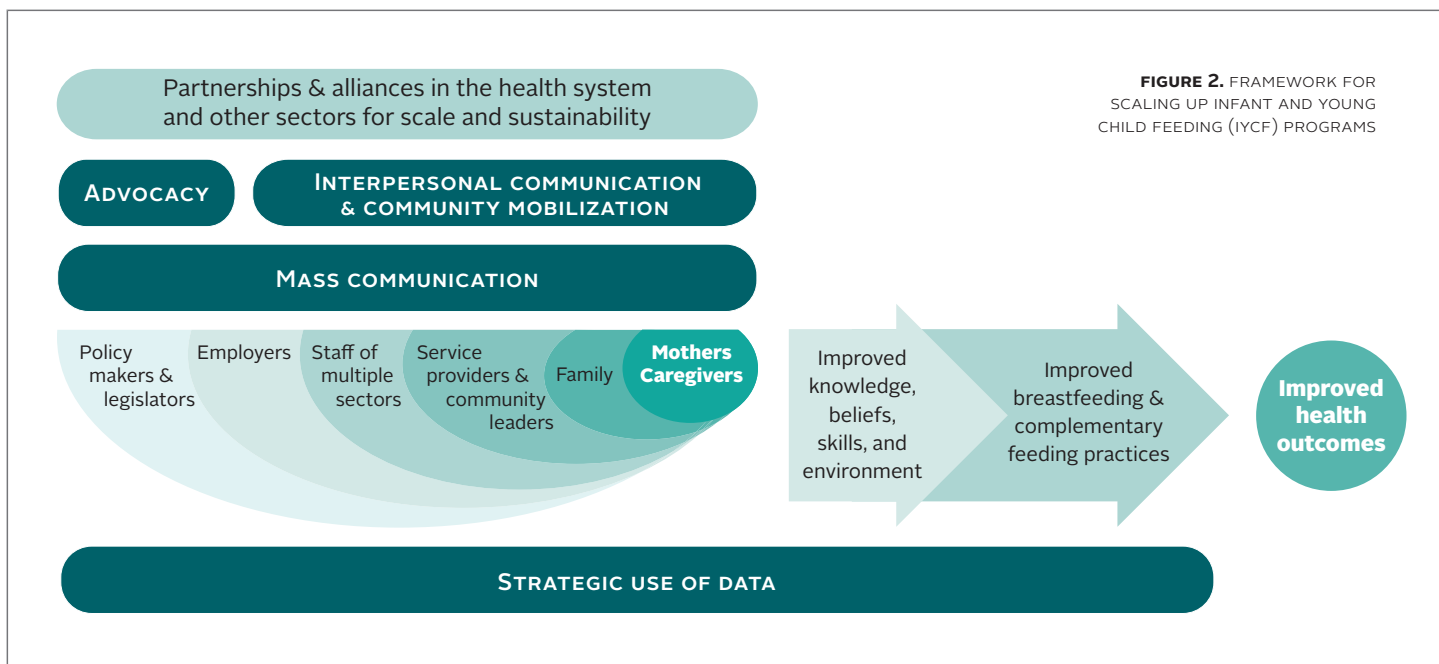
Partnerships & alliances in the health system and other sectors for scale and sustainability

FIGURE 2. FRAMEWORK FOR SCALING UP INFANT AND YOUNG CHILD FEEDING (IYCF) PROGRAMS

ADVOCACY

INTERPERSONAL COMMUNICATION & COMMUNITY MOBILIZATION

MASS COMMUNICATION

Policy makers & legislators

Employers

Staff of multiple sectors

Service providers & community leaders

Family

Mothers Caregivers

Improved knowledge, beliefs, skills, and environment

Improved breastfeeding & complementary feeding practices

Improved health outcomes

STRATEGIC USE OF DATA